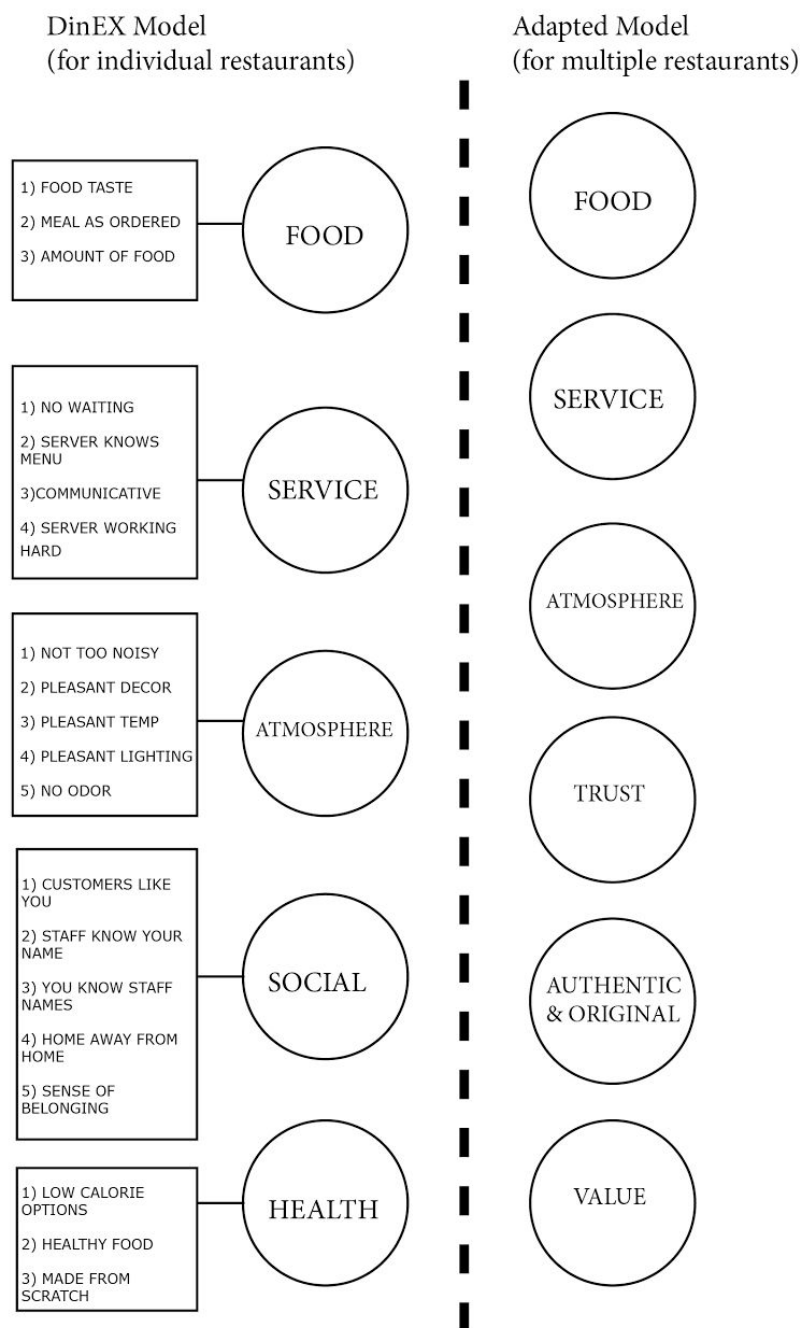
DinEX Model
(for individual restaurants)

1) FOOD TASTE
2) MEAL AS ORDERED
3) AMOUNT OF FOOD

FOOD

1) NO WAITING
2) SERVER KNOWS MENU
3)COMMUNICATIVE
4) SERVER WORKING HARD

SERVICE

1) NOT TOO NOISY
2) PLEASANT DECOR
3) PLEASANT TEMP
4) PLEASANT LIGHTING
5) NO ODOR

ATMOSPHERE

1) CUSTOMERS LIKE YOU
2) STAFF KNOW YOUR NAME
3) YOU KNOW STAFF NAMES
4) HOME AWAY FROM HOME
5) SENSE OF BELONGING

SOCIAL

1) LOW CALORIE OPTIONS
2) HEALTHY FOOD
3) MADE FROM SCRATCH

HEALTH

Adapted Model
(for multiple restaurants)

FOOD

SERVICE

ATMOSPHERE

TRUST

AUTHENTIC & ORIGINAL

VALUE